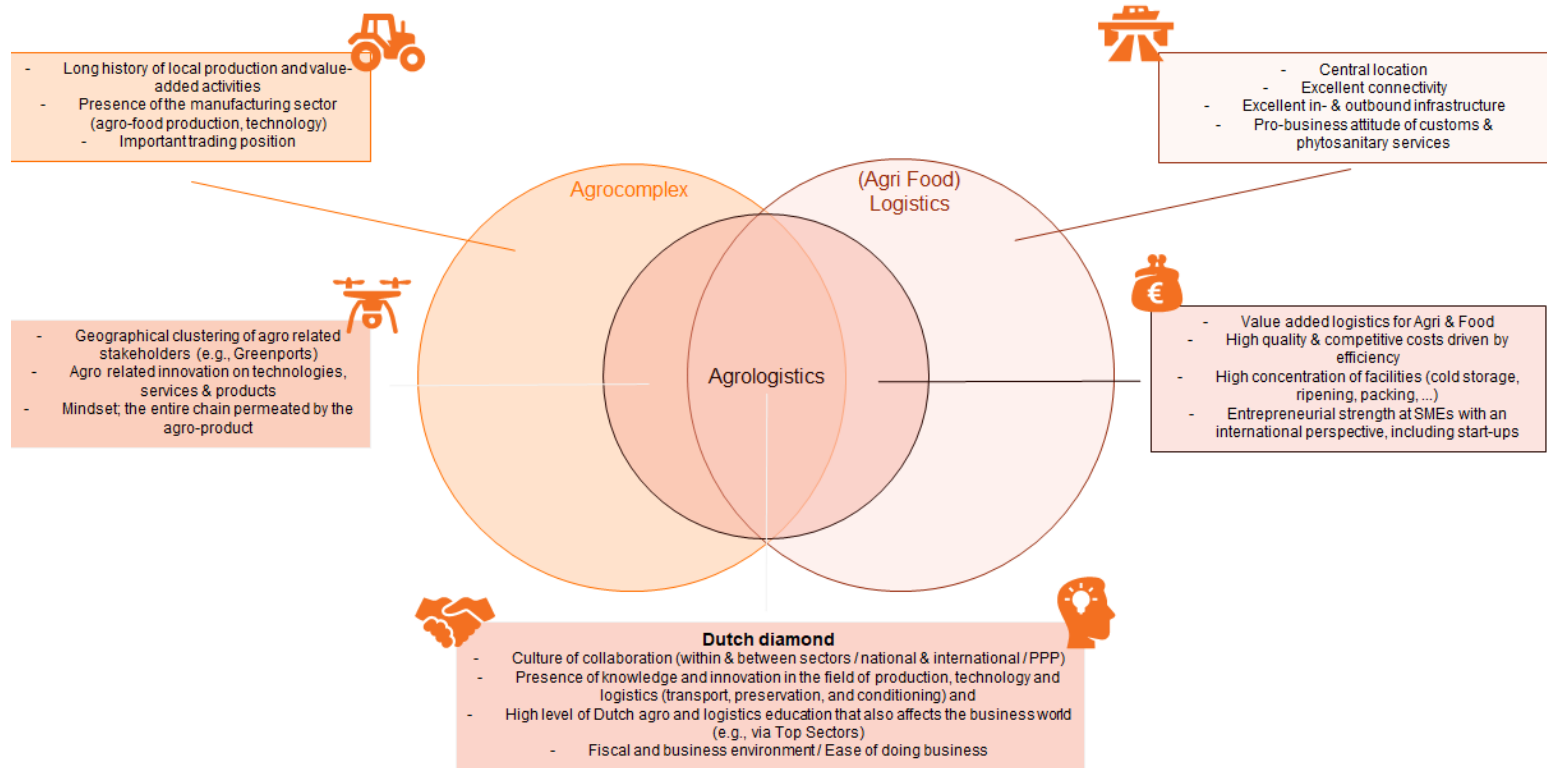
- Long history of local production and value-added activities
- Presence of the manufacturing sector (agro-food production, technology)
- Important trading position

- Central location
- Excellent connectivity
- Excellent in- & outbound infrastructure
- Pro-business attitude of customs & phytosanitary services

Agrocomplex

(Agri Food) Logistics

- Geographical clustering of agro related stakeholders (e.g., Greenports)
- Agro related innovation on technologies, services & products
- Mindset; the entire chain permeated by the agro-product

Agrologistics

€

- Value added logistics for Agri & Food
- High quality & competitive costs driven by efficiency
- High concentration of facilities (cold storage, ripening, packing, ...)
- Entrepreneurial strength at SMEs with an international perspective, including start-ups

**Dutch diamond**
- Culture of collaboration (within & between sectors / national & international / PPP)
- Presence of knowledge and innovation in the field of production, technology and logistics (transport, preservation, and conditioning) and
- High level of Dutch agro and logistics education that also affects the business world (e.g., via Top Sectors)
- Fiscal and business environment / Ease of doing business